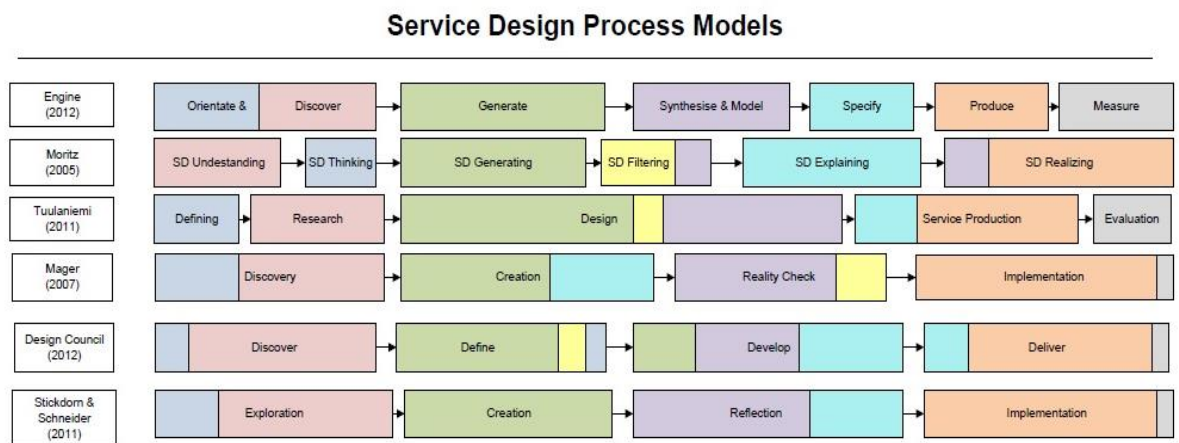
Service Design Process Models

| | | | | | | |
|---|---|---|---|---|---|---|
| Engine (2012) | Orientate & | Discover | Generate | Synthesise & Model | Specify | Produce | Measure |
| Moritz (2005) | SD Undestanding | SD Thinking | SD Generating | SD Filtering | SD Explaining | SD Realizing |
| Tuulaniemi (2011) | Defining | Research | Design | Service Production | Evaluation |
| Mager (2007) | Discovery | Creation | Reality Check | Implementation |
| Design Council (2012) | Discover | Define | Develop | Deliver |
| Stickdorn & Schneider (2011) | Exploration | Creation | Reflection | Implementation |